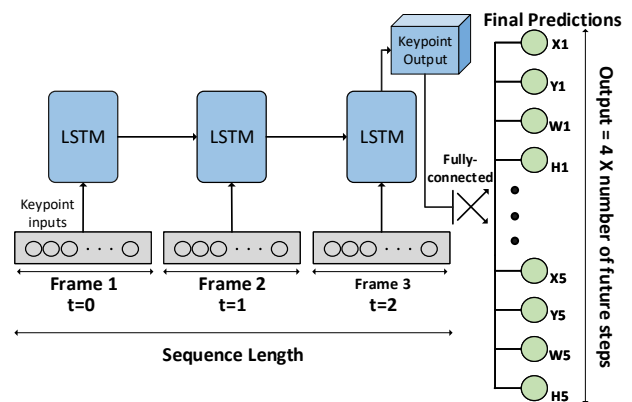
Final Predictions

Keypoint Output

LSTM

LSTM

LSTM

Keypoint inputs

Fully-connected

X1
Y1
W1
H1
X5
Y5
W5
H5

Output = 4 X number of future steps

Frame 1
t=0

Frame 2
t=1

Frame 3
t=2

Sequence Length